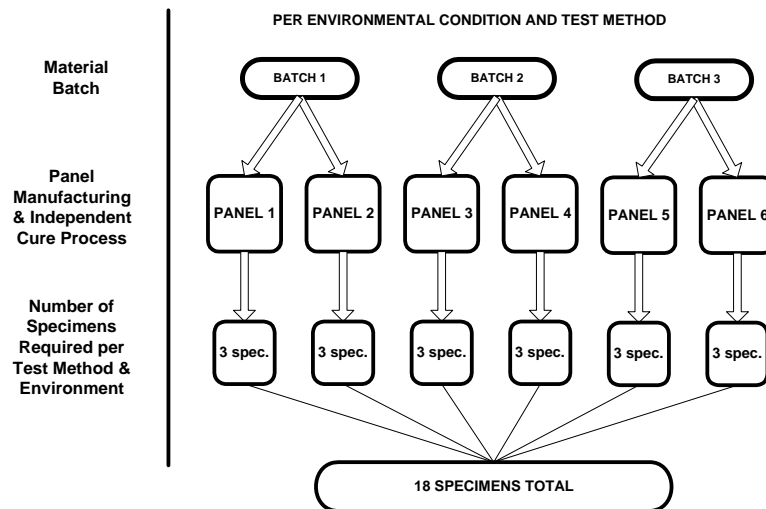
PER ENVIRONMENTAL CONDITION AND TEST METHOD

Material Batch

BATCH 1

BATCH 2

BATCH 3

Panel Manufacturing & Independent Cure Process

PANEL 1

PANEL 2

PANEL 3

PANEL 4

PANEL 5

PANEL 6

Number of Specimens Required per Test Method & Environment

3 spec.

3 spec.

3 spec.

3 spec.

3 spec.

3 spec.

18 SPECIMENS TOTAL